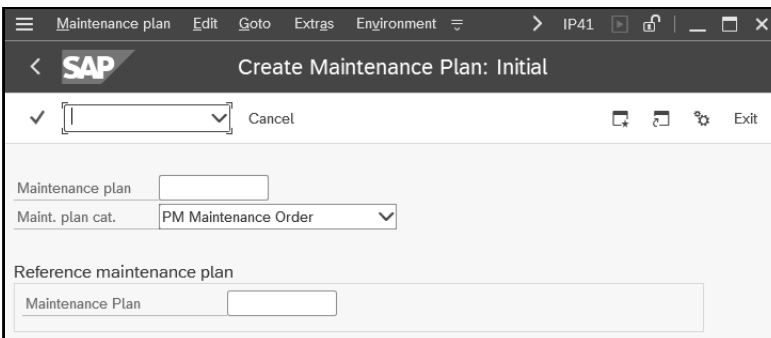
Maintenance plan Edit Goto Extras Environment > IP41

SAP Create Maintenance Plan: Initial

Cancel Exit

Maintenance plan
Maint. plan cat. PM Maintenance Order

Reference maintenance plan
Maintenance Plan